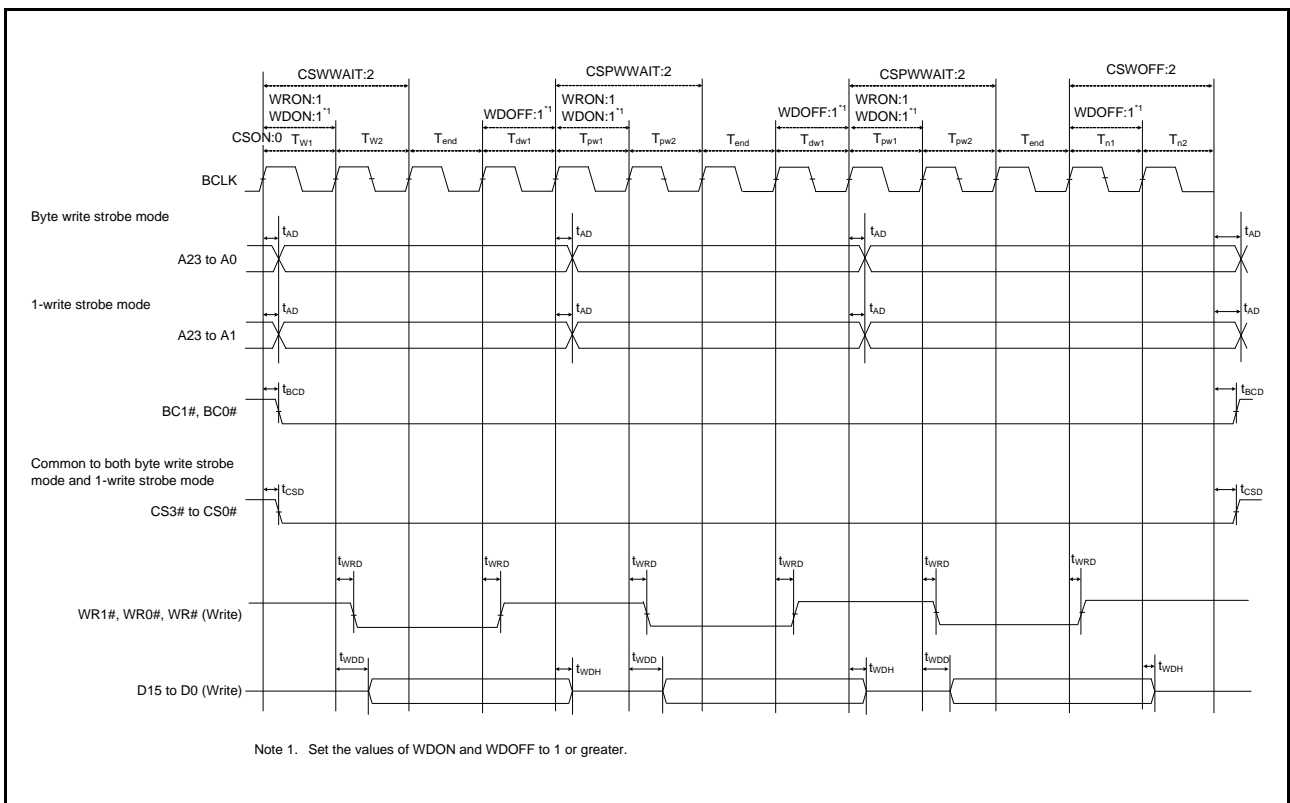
CSWWAIT:2

CSPWWAIT:2

CSPWWAIT:2

CSWOFF:2

WRON:1
WDON:1$^{*1}$

WDOFF:1$^{*1}$

WRON:1
WDON:1$^{*1}$

WDOFF:1$^{*1}$

WRON:1
WDON:1$^{*1}$

WDOFF:1$^{*1}$

CSON:0 $T_{W1}$ $T_{W2}$ $T_{end}$ $T_{dw1}$ $T_{pw1}$ $T_{pw2}$ $T_{end}$ $T_{dw1}$ $T_{pw1}$ $T_{pw2}$ $T_{end}$ $T_{n1}$ $T_{n2}$

BCLK

Byte write strobe mode

$t_{AD}$ $t_{AD}$ $t_{AD}$ $t_{AD}$

A23 to A0

1-write strobe mode

$t_{AD}$ $t_{AD}$ $t_{AD}$ $t_{AD}$

A23 to A1

$t_{BCD}$ $t_{BCD}$

BC1#, BC0#

Common to both byte write strobe mode and 1-write strobe mode

$t_{CSD}$ $t_{CSD}$

CS3# to CS0#

$t_{WRD}$ $t_{WRD}$ $t_{WRD}$ $t_{WRD}$ $t_{WRD}$ $t_{WRD}$

WR1#, WR0#, WR# (Write)

$t_{WDD}$ $t_{WDH}$ $t_{WDD}$ $t_{WDH}$ $t_{WDD}$ $t_{WDH}$

D15 to D0 (Write)

Note 1. Set the values of WDON and WDOFF to 1 or greater.